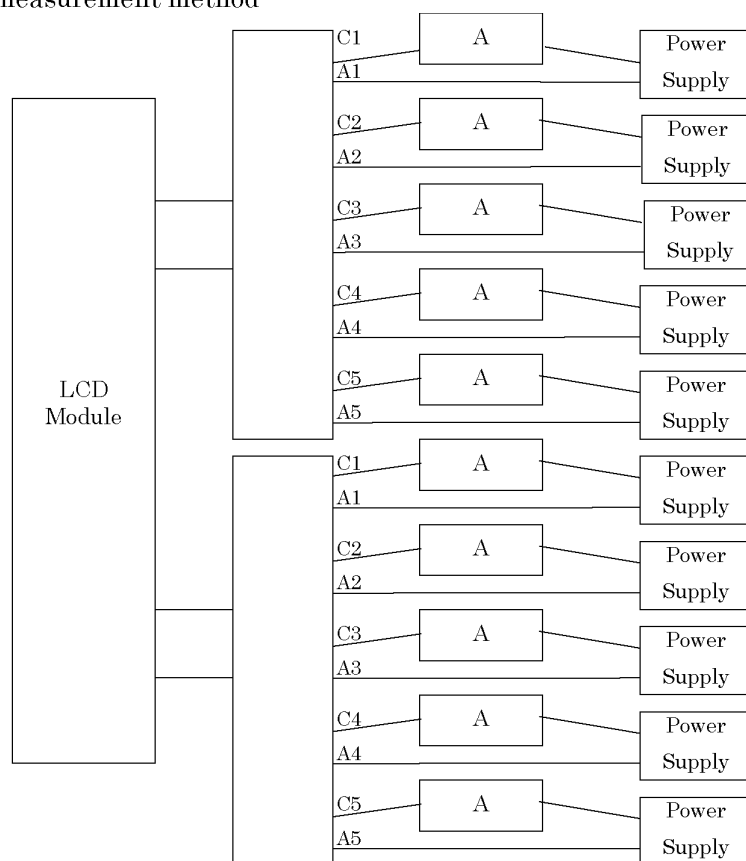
measurement method

LCD Module

C1
A
Power Supply
A1

C2
A
Power Supply
A2

C3
A
Power Supply
A3

C4
A
Power Supply
A4

C5
A
Power Supply
A5

C1
A
Power Supply
A1

C2
A
Power Supply
A2

C3
A
Power Supply
A3

C4
A
Power Supply
A4

C5
A
Power Supply
A5